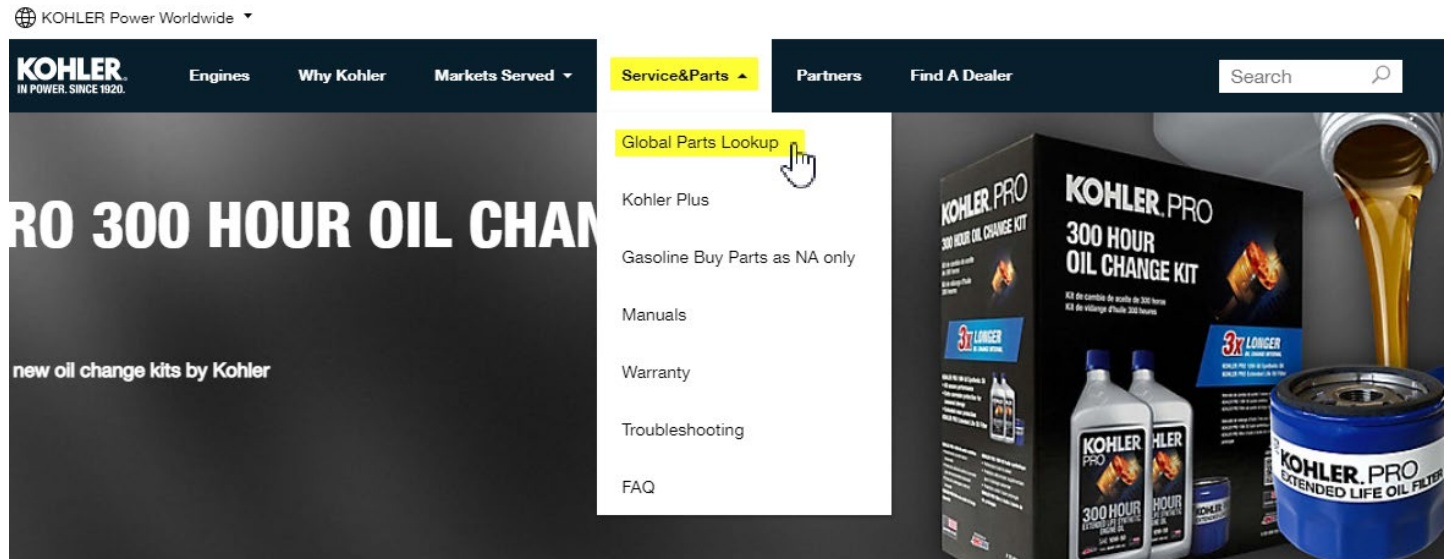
KOHLER Power Worldwide

KOHLER. IN POWER. SINCE 1920.

Engines
Why Kohler
Markets Served
Service&Parts
Partners
Find A Dealer
Search

Global Parts Lookup
Kohler Plus
Gasoline Buy Parts as NA only
Manuals
Warranty
Troubleshooting
FAQ

RO 300 HOUR OIL CHAN

new oil change kits by Kohler

KOHLER. PRO
300 HOUR OIL CHANGE KIT
3X LONGER

KOHLER. PRO
300 HOUR
OIL CHANGE KIT
3X LONGER

KOHLER PRO
300 HOUR

KOHLER
PRO
HOUR

KOHLER. PRO
EXTENDED LIFE OIL FILTER